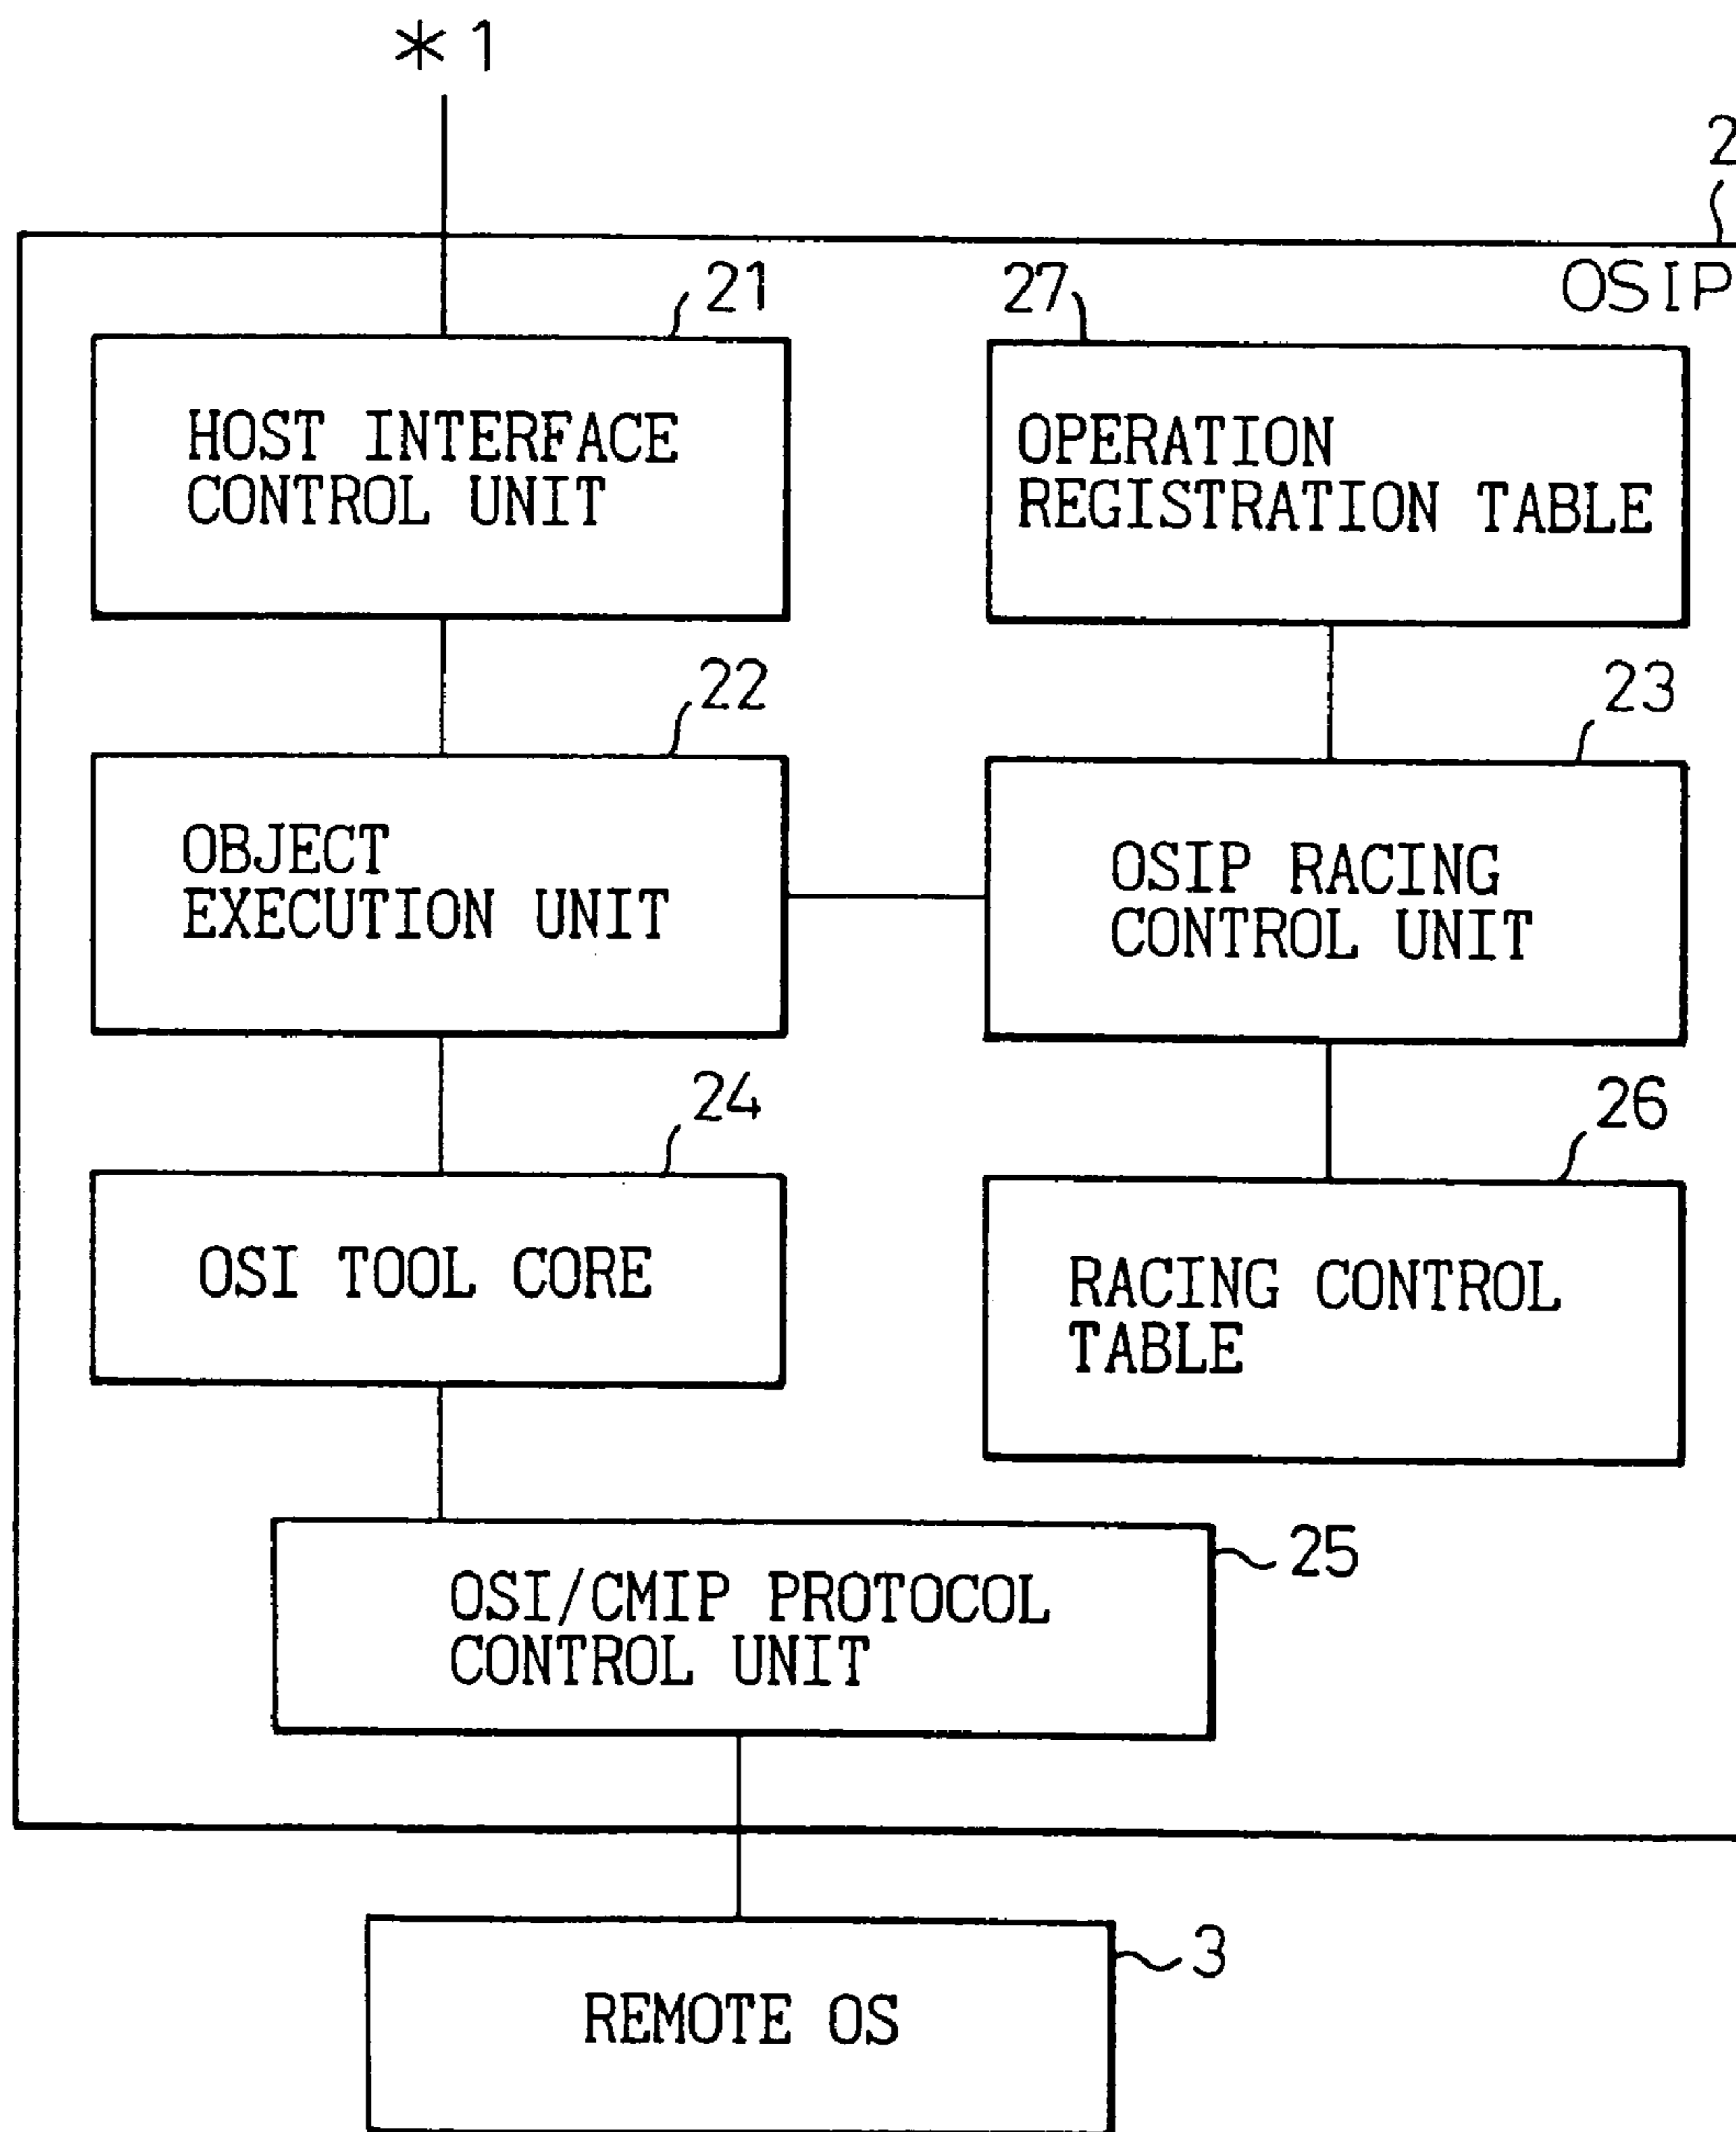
$*1$

2

OSIP

21

HOST INTERFACE CONTROL UNIT

27

OPERATION REGISTRATION TABLE

22

OBJECT EXECUTION UNIT

23

OSIP RACING CONTROL UNIT

24

OSI TOOL CORE

26

RACING CONTROL TABLE

OSI/CMIP PROTOCOL CONTROL UNIT

25

REMOTE OS

3